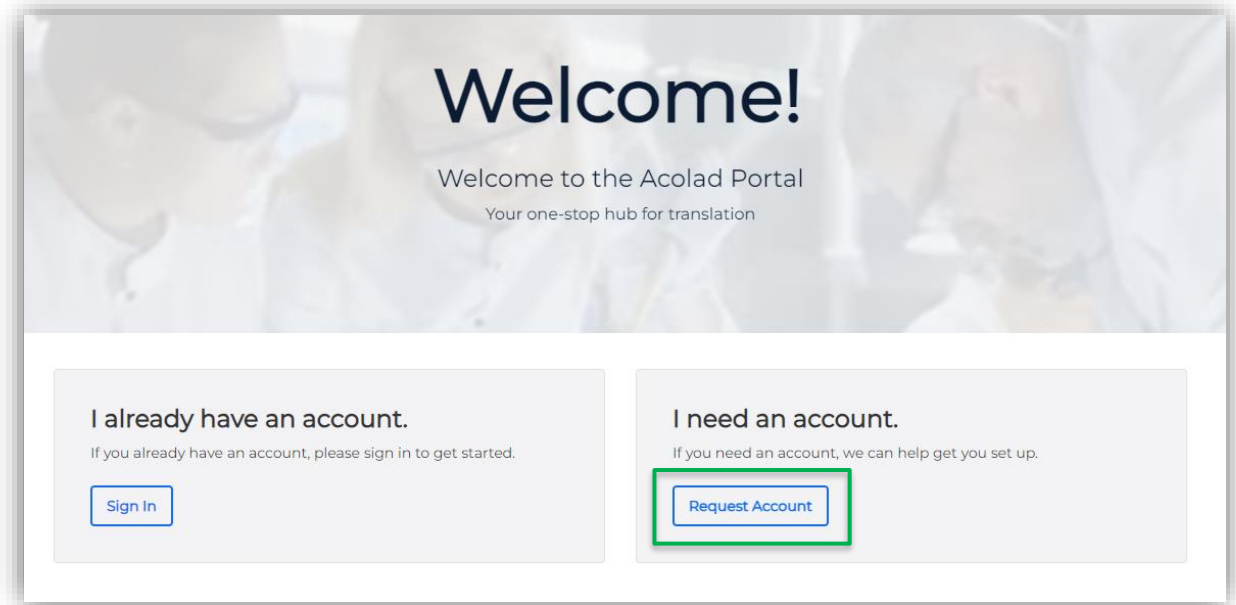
Welcome!

Welcome to the Acolad Portal

Your one-stop hub for translation

I already have an account.

If you already have an account, please sign in to get started.

Sign In

I need an account.

If you need an account, we can help get you set up.

Request Account